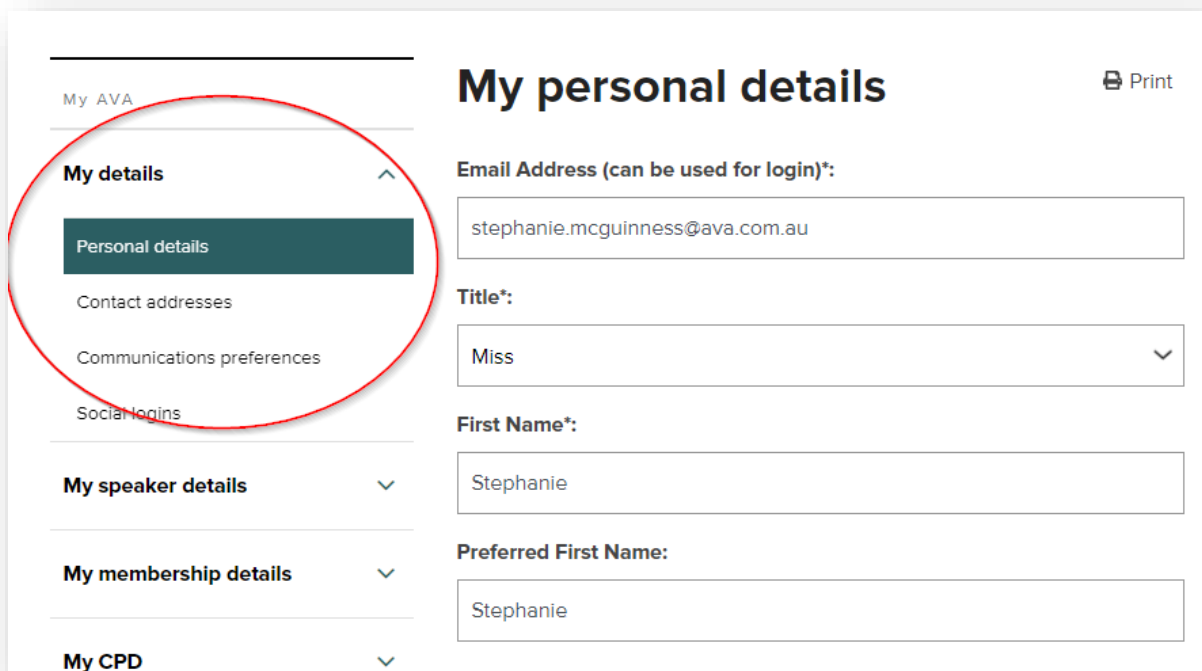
My AVA

My details

Personal details

Contact addresses

Communications preferences

Social logins

My speaker details

My membership details

My CPD

My personal details

Print

Email Address (can be used for login)*:

stephanie.mcguinness@ava.com.au

Title*:

Miss

First Name*:

Stephanie

Preferred First Name:

Stephanie